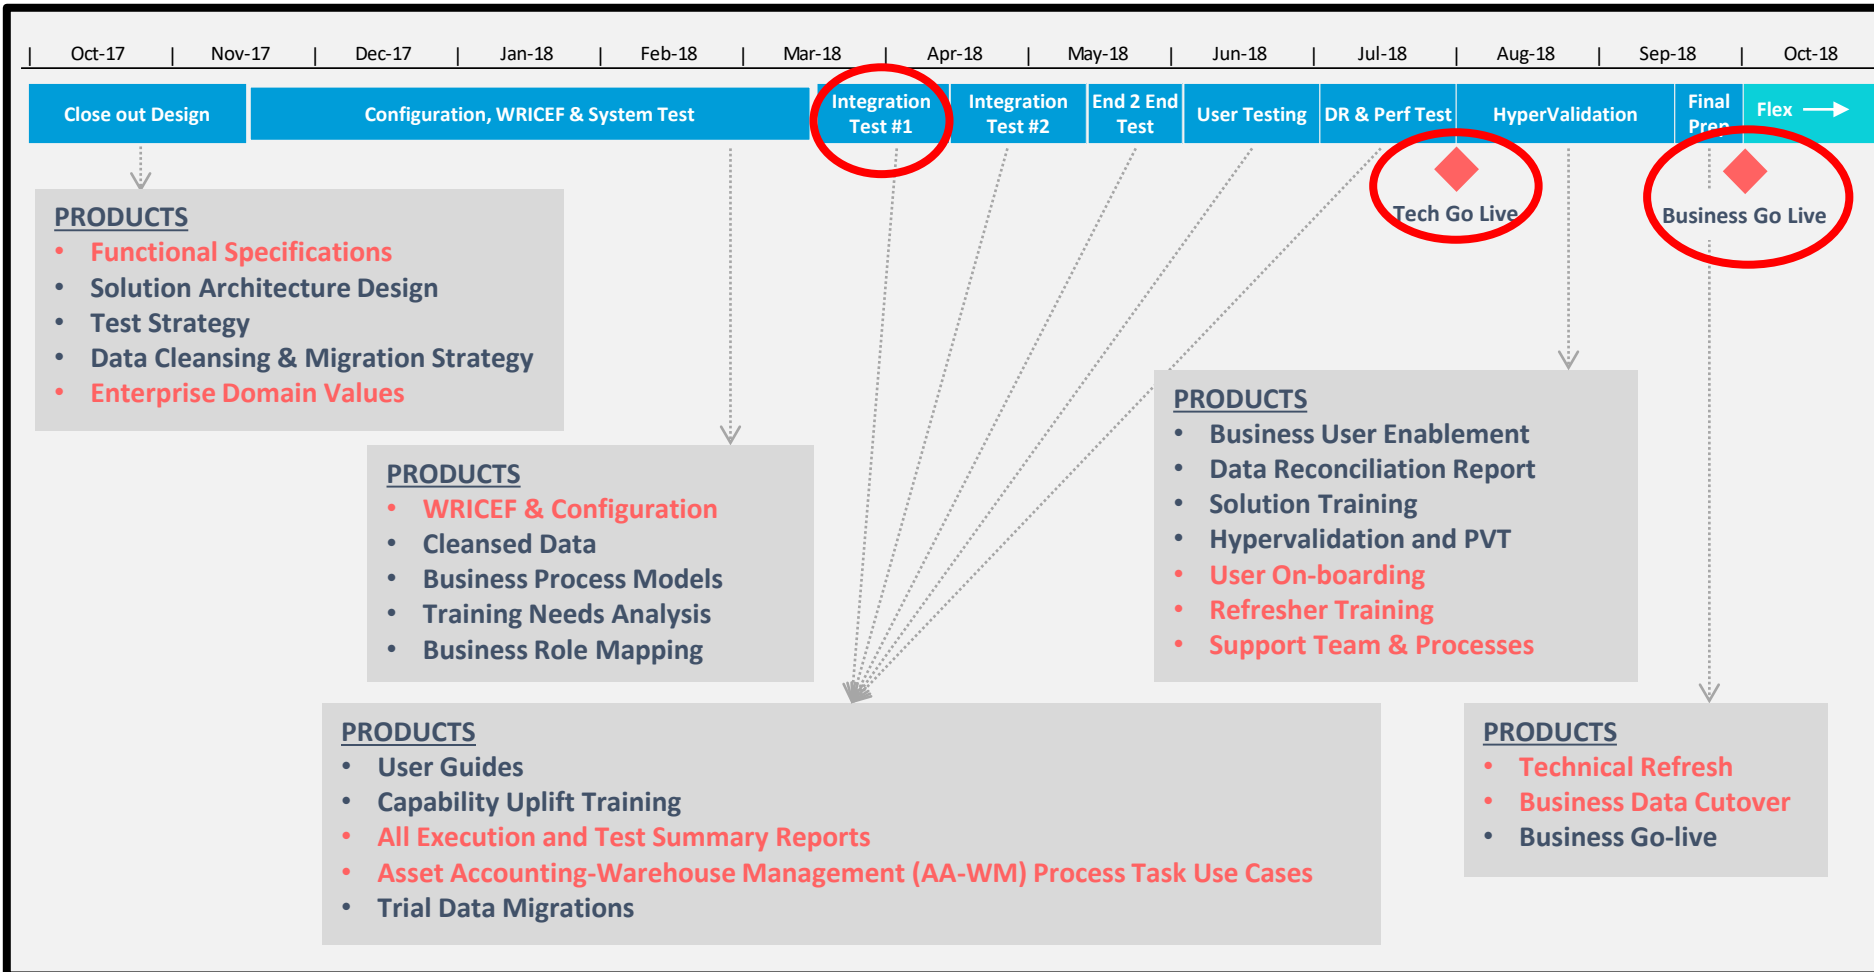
| Oct-17 | Nov-17 | Dec-17 | Jan-18 | Feb-18 | Mar-18 | Apr-18 | May-18 | Jun-18 | Jul-18 | Aug-18 | Sep-18 | Oct-18

Close out Design

Configuration, WRICEF & System Test

Integration Test #1

Integration Test #2

End 2 End Test

User Testing

DR & Perf Test

HyperValidation

Final Prep

Flex

Tech Go Live

Business Go Live

PRODUCTS
• Functional Specifications
• Solution Architecture Design
• Test Strategy
• Data Cleansing & Migration Strategy
• Enterprise Domain Values

PRODUCTS
• WRICEF & Configuration
• Cleansed Data
• Business Process Models
• Training Needs Analysis
• Business Role Mapping

PRODUCTS
• Business User Enablement
• Data Reconciliation Report
• Solution Training
• Hypervalidation and PVT
• User On-boarding
• Refresher Training
• Support Team & Processes

PRODUCTS
• User Guides
• Capability Uplift Training
• All Execution and Test Summary Reports
• Asset Accounting-Warehouse Management (AA-WM) Process Task Use Cases
• Trial Data Migrations

PRODUCTS
• Technical Refresh
• Business Data Cutover
• Business Go-live